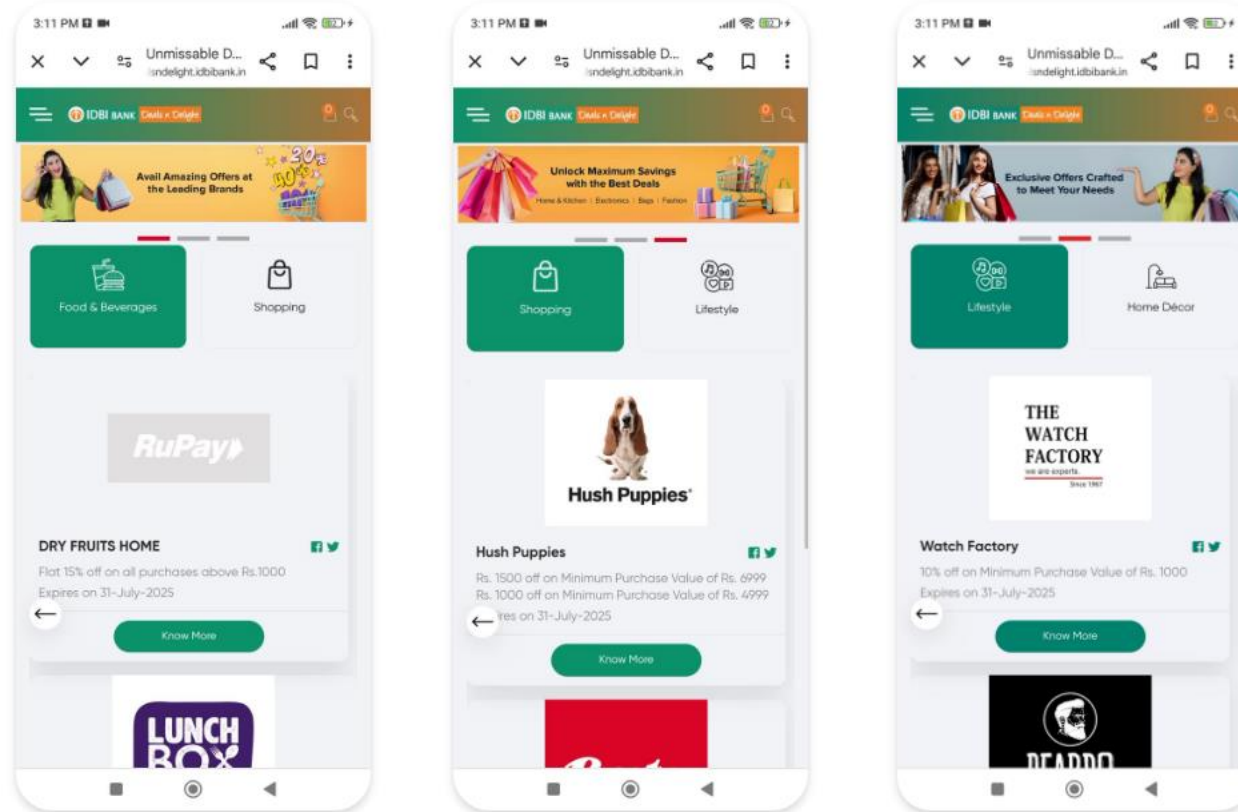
3:11 PM

Unmissable D...
sndelight.idbibank.in

IDBI BANK Deals n Delight

Avail Amazing Offers at the Leading Brands

20%

40%

Food & Beverages

Shopping

RuPay

DRY FRUITS HOME

Flat 15% off on all purchases above Rs.1000

Expires on 31-July-2025

Know More

LUNCH BOX

3:11 PM

Unmissable D...
sndelight.idbibank.in

IDBI BANK Deals n Delight

Unlock Maximum Savings with the Best Deals

Home & Kitchen | Electronics | Bags | Fashion

Shopping

Lifestyle

Hush Puppies

Hush Puppies

Rs. 1500 off on Minimum Purchase Value of Rs. 6999

Rs. 1000 off on Minimum Purchase Value of Rs. 4999

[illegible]res on 31-July-2025

Know More

3:11 PM

Unmissable D...
sndelight.idbibank.in

IDBI BANK Deals n Delight

Exclusive Offers Crafted to Meet Your Needs

Lifestyle

Home Décor

THE WATCH FACTORY

we are experts.

Since 1967

Watch Factory

10% off on Minimum Purchase Value of Rs. 1000

Expires on 31-July-2025

Know More

BEARDO